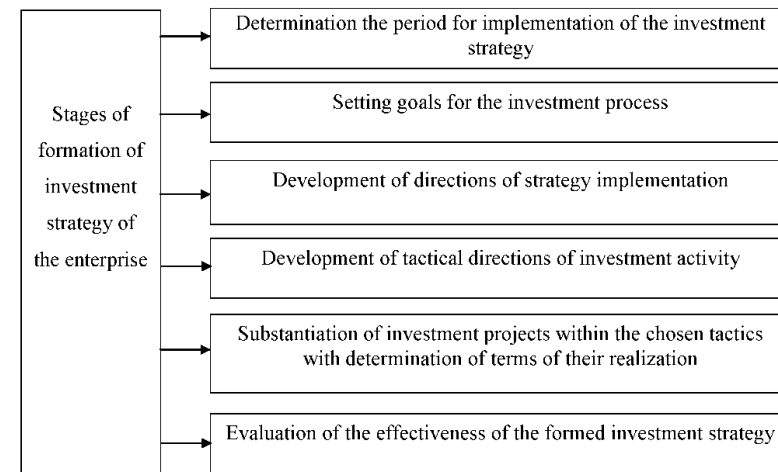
Stages of formation of investment strategy of the enterprise

Determination the period for implementation of the investment strategy

Setting goals for the investment process

Development of directions of strategy implementation

Development of tactical directions of investment activity

Substantiation of investment projects within the chosen tactics with determination of terms of their realization

Evaluation of the effectiveness of the formed investment strategy